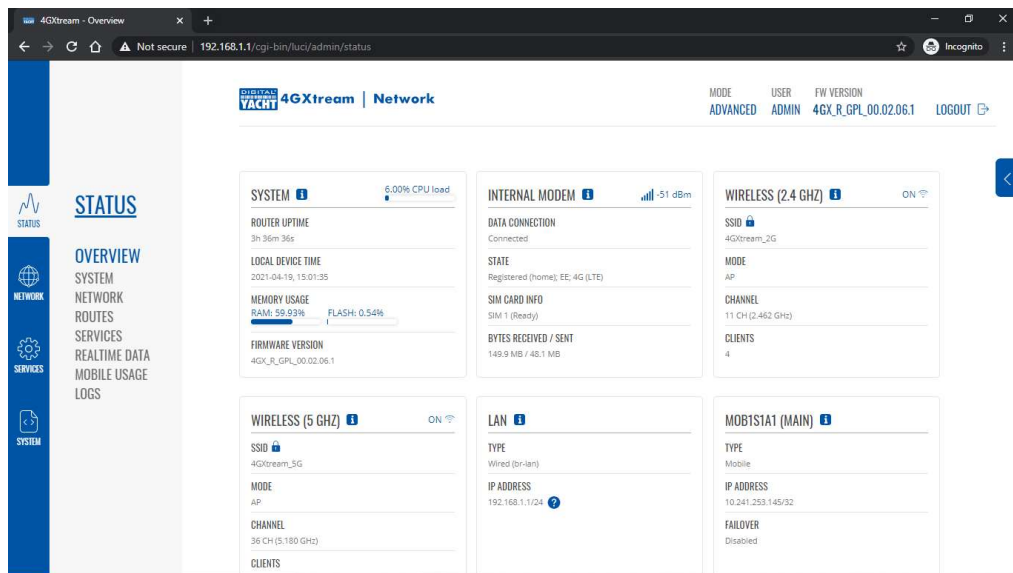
4GXtream - Overview
Not secure | 192.168.1.1/cgi-bin/luci/admin/status
Incognito

DIGITAL YACHT 4GXtream | Network

MODE ADVANCED
USER ADMIN
FW VERSION 4GX_R_GPL_00.02.06.1
LOGOUT

STATUS
NETWORK
SERVICES
SYSTEM

STATUS

OVERVIEW
SYSTEM
NETWORK
ROUTES
SERVICES
REALTIME DATA
MOBILE USAGE
LOGS

SYSTEM
6.00% CPU load
ROUTER UPTIME
3h 36m 36s
LOCAL DEVICE TIME
2021-04-19, 15:01:35
MEMORY USAGE
RAM: 59.93%
FLASH: 0.54%
FIRMWARE VERSION
4GX_R_GPL_00.02.06.1

INTERNAL MODEM
-51 dBm
DATA CONNECTION
Connected
STATE
Registered (home); EE; 4G (LTE)
SIM CARD INFO
SIM 1 (Ready)
BYTES RECEIVED / SENT
149.9 MB / 48.1 MB

WIRELESS (2.4 GHZ)
ON
SSID
4GXtream_2G
MODE
AP
CHANNEL
11 CH (2.462 GHz)
CLIENTS
4

WIRELESS (5 GHZ)
ON
SSID
4GXtream_5G
MODE
AP
CHANNEL
36 CH (5.180 GHz)
CLIENTS

LAN
TYPE
Wired (br-lan)
IP ADDRESS
192.168.1.1/24

MOB1S1A1 (MAIN)
TYPE
Mobile
IP ADDRESS
10.241.253.145/32
FAILOVER
Disabled